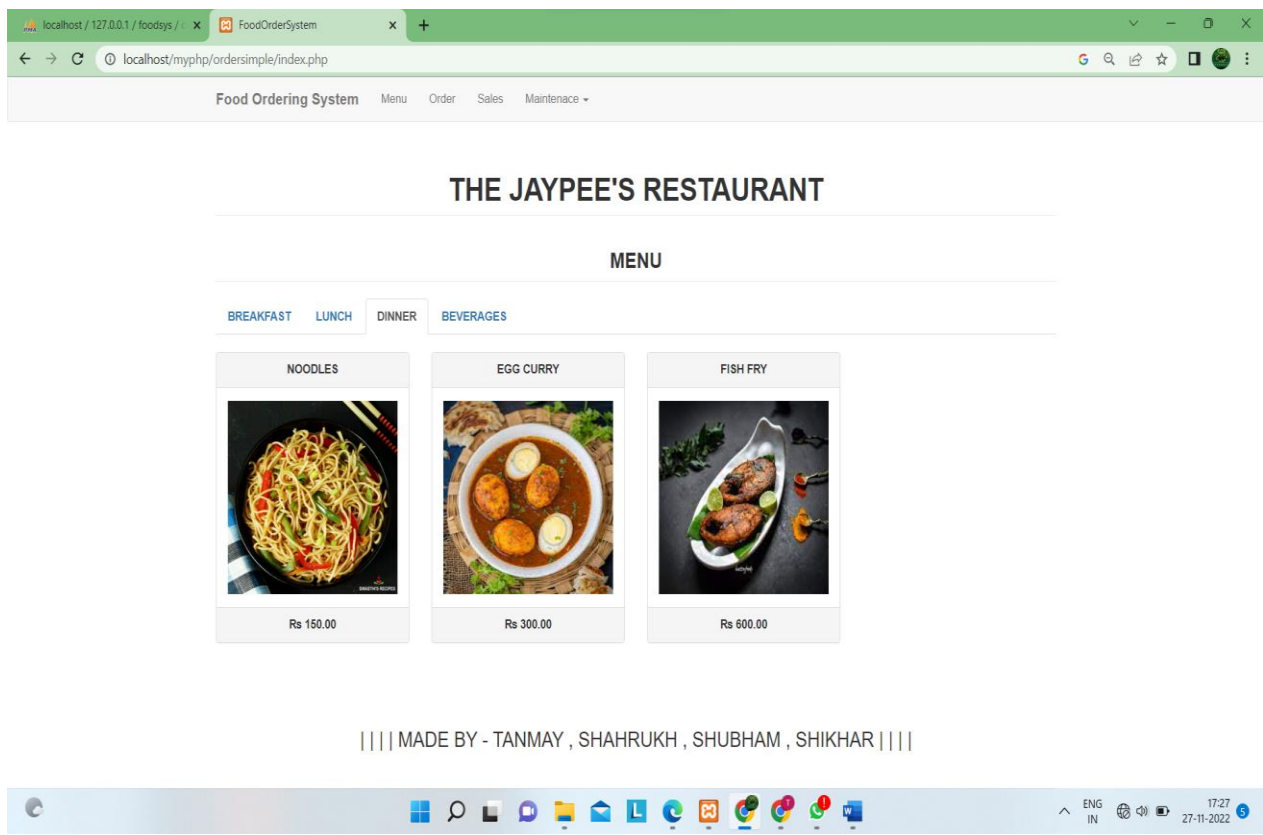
localhost / 127.0.0.1 / foodsys / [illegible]
FoodOrderSystem
localhost/myphp/ordersimple/index.php

Food Ordering System Menu Order Sales Maintenace

THE JAYPEE'S RESTAURANT

MENU

BREAKFAST LUNCH DINNER BEVERAGES

NOODLES

Rs 150.00

EGG CURRY

Rs 300.00

FISH FRY

Rs 600.00

| | | | MADE BY - TANMAY , SHAHRUKH , SHUBHAM , SHIKHAR | | | |

ENG IN 17:27 27-11-2022